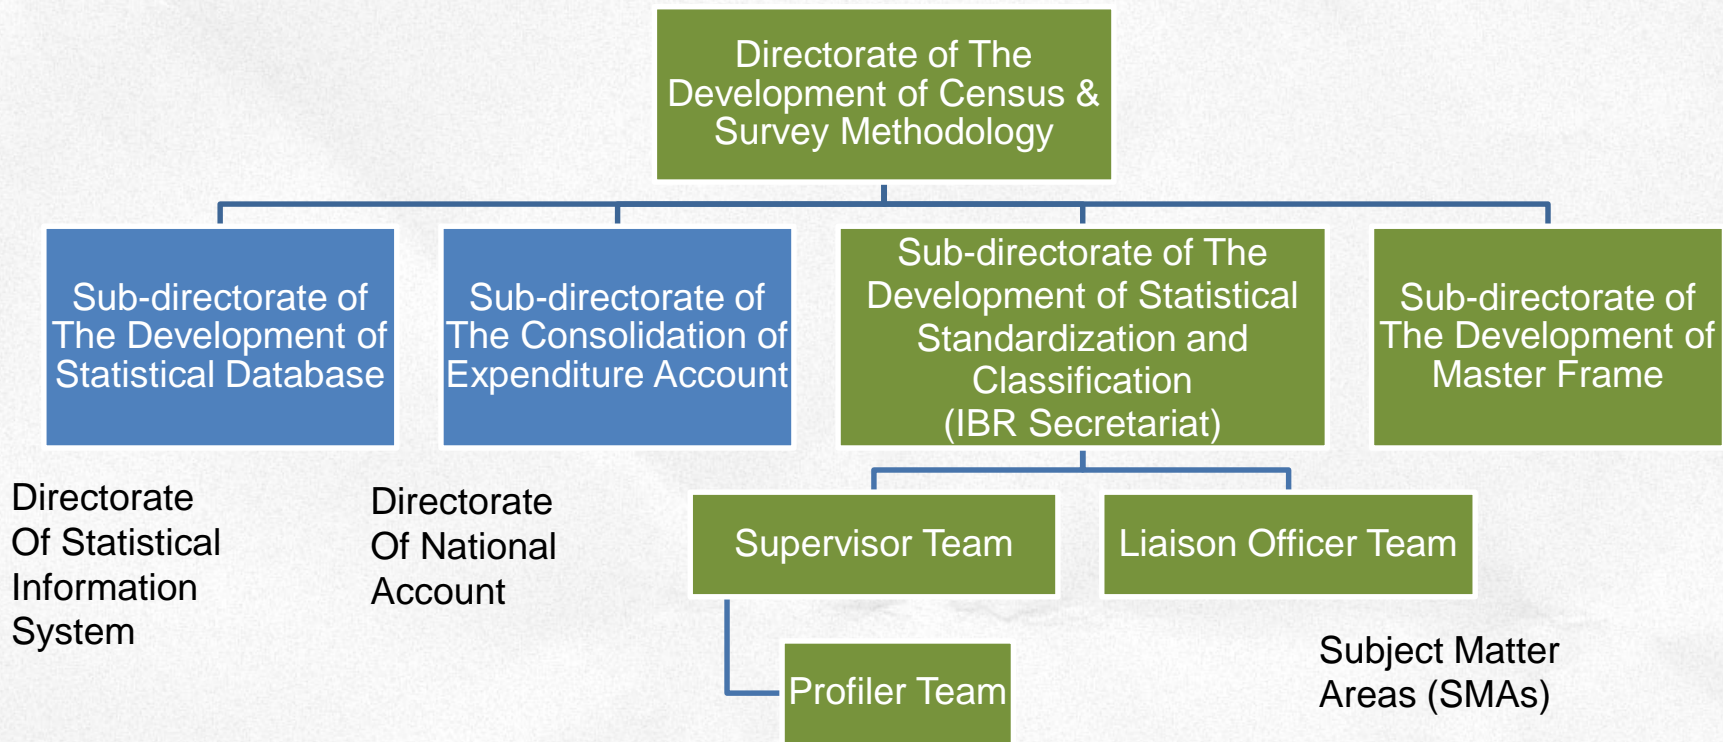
Directorate of The Development of Census & Survey Methodology

Sub-directorate of The Development of Statistical Database

Sub-directorate of The Consolidation of Expenditure Account

Sub-directorate of The Development of Statistical Standardization and Classification (IBR Secretariat)

Sub-directorate of The Development of Master Frame

Directorate Of Statistical Information System

Directorate Of National Account

Supervisor Team

Liaison Officer Team

Profiler Team

Subject Matter Areas (SMAs)